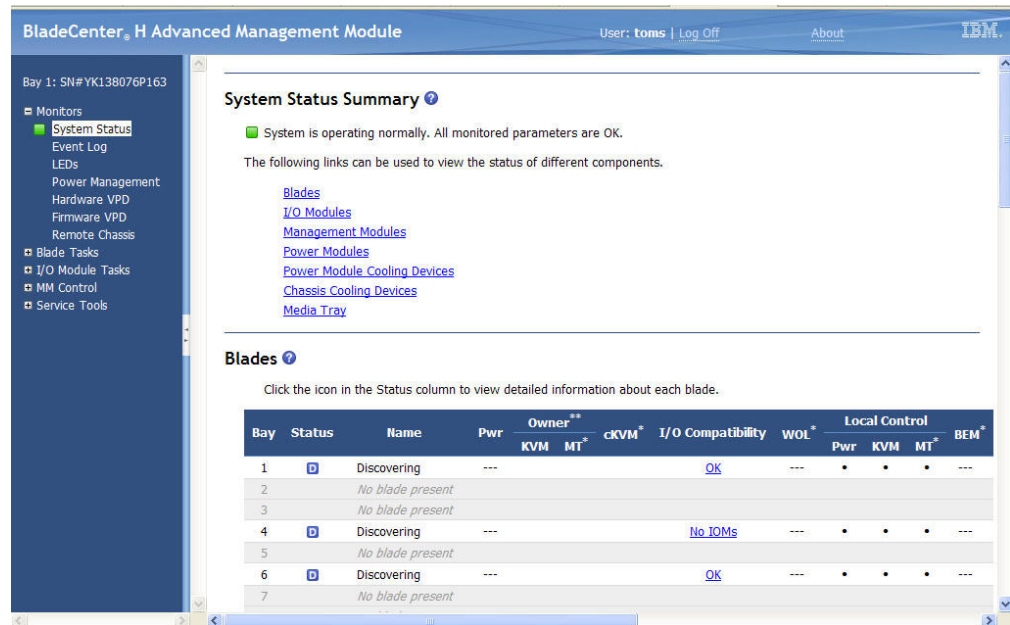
BladeCenter® H Advanced Management Module

User: toms | Log Off

About

IBM.

Bay 1: SN#YK138076P163

Monitors
System Status
Event Log
LEDs
Power Management
Hardware VPD
Firmware VPD
Remote Chassis
Blade Tasks
I/O Module Tasks
MM Control
Service Tools

System Status Summary

System is operating normally. All monitored parameters are OK.

The following links can be used to view the status of different components.

Blades
I/O Modules
Management Modules
Power Modules
Power Module Cooling Devices
Chassis Cooling Devices
Media Tray

Blades

Click the icon in the Status column to view detailed information about each blade.

| Bay | Status | Name | Pwr | Owner** KVM | Owner** MT* | cKVM* | I/O Compatibility | WOL* | Local Control Pwr | Local Control KVM | Local Control MT* | BEM* |
|---|---|---|---|---|---|---|---|---|---|---|---|---|
| 1 | D | Discovering | --- | | | | OK | --- | • | • | • | --- |
| 2 | | No blade present | | | | | | | | | | |
| 3 | | No blade present | | | | | | | | | | |
| 4 | D | Discovering | --- | | | | No IOMs | --- | • | • | • | --- |
| 5 | | No blade present | | | | | | | | | | |
| 6 | D | Discovering | --- | | | | OK | --- | • | • | • | --- |
| 7 | | No blade present | | | | | | | | | | |